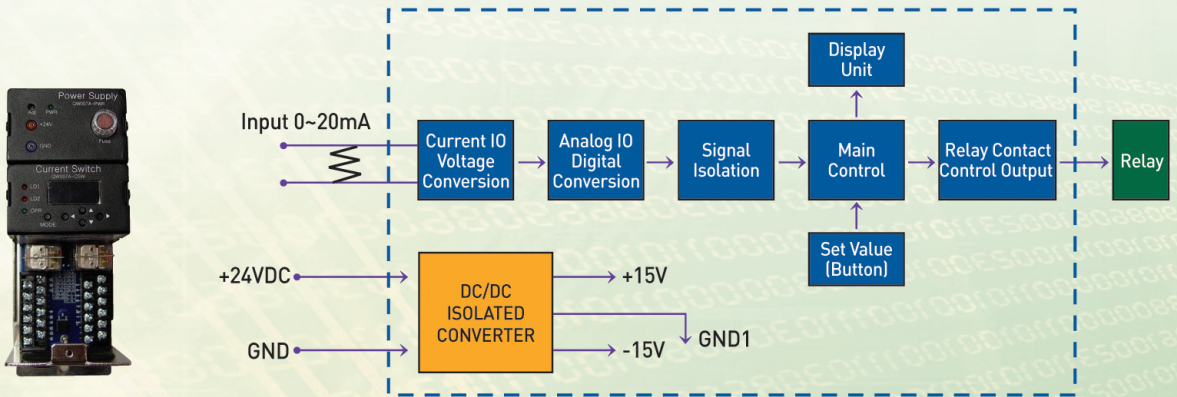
Power Supply
PWR
+24V
GND
Fuse
Current Switch
LO1
LO2
OPR
MODE

Input 0~20mA

Current IO Voltage Conversion

Analog IO Digital Conversion

Signal Isolation

Display Unit

Main Control

Set Value (Button)

Relay Contact Control Output

Relay

+24VDC

GND

DC/DC ISOLATED CONVERTER

+15V

GND1

-15V